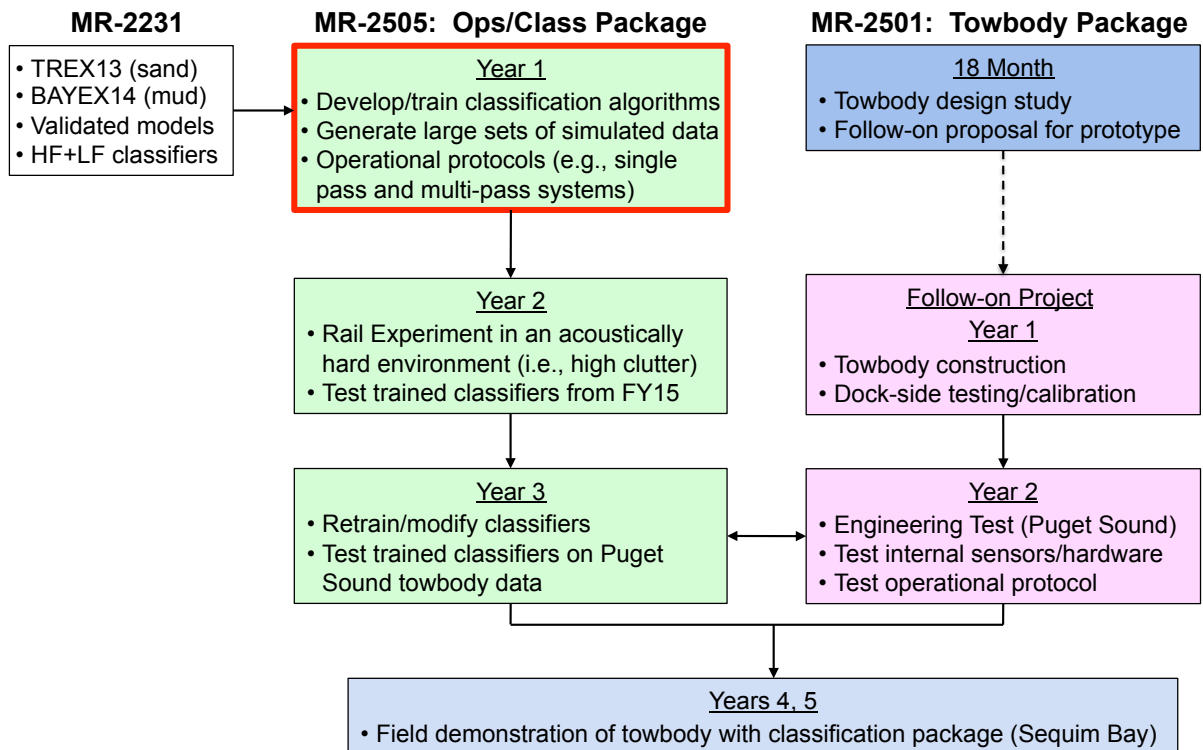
MR-2231

• TREX13 (sand)
• BAYEX14 (mud)
• Validated models
• HF+LF classifiers

MR-2505: Ops/Class Package

Year 1
• Develop/train classification algorithms
• Generate large sets of simulated data
• Operational protocols (e.g., single pass and multi-pass systems)

Year 2
• Rail Experiment in an acoustically hard environment (i.e., high clutter)
• Test trained classifiers from FY15

Year 3
• Retrain/modify classifiers
• Test trained classifiers on Puget Sound towbody data

MR-2501: Towbody Package

18 Month
• Towbody design study
• Follow-on proposal for prototype

Follow-on Project
Year 1
• Towbody construction
• Dock-side testing/calibration

Year 2
• Engineering Test (Puget Sound)
• Test internal sensors/hardware
• Test operational protocol

Years 4, 5
• Field demonstration of towbody with classification package (Sequim Bay)